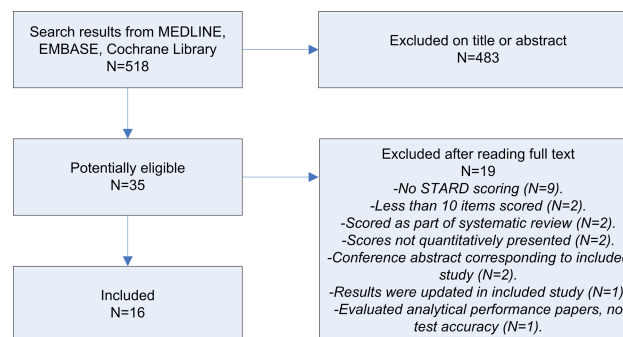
Search results from MEDLINE, EMBASE, Cochrane Library
N=518

Excluded on title or abstract
N=483

Potentially eligible
N=35

Excluded after reading full text
N=19
-No STARD scoring (N=9).
-Less than 10 items scored (N=2).
-Scored as part of systematic review (N=2).
-Scores not quantitatively presented (N=2).
-Conference abstract corresponding to included study (N=2).
-Results were updated in included study (N=1)
-Evaluated analytical performance papers, no test accuracy (N=1).

Included
N=16